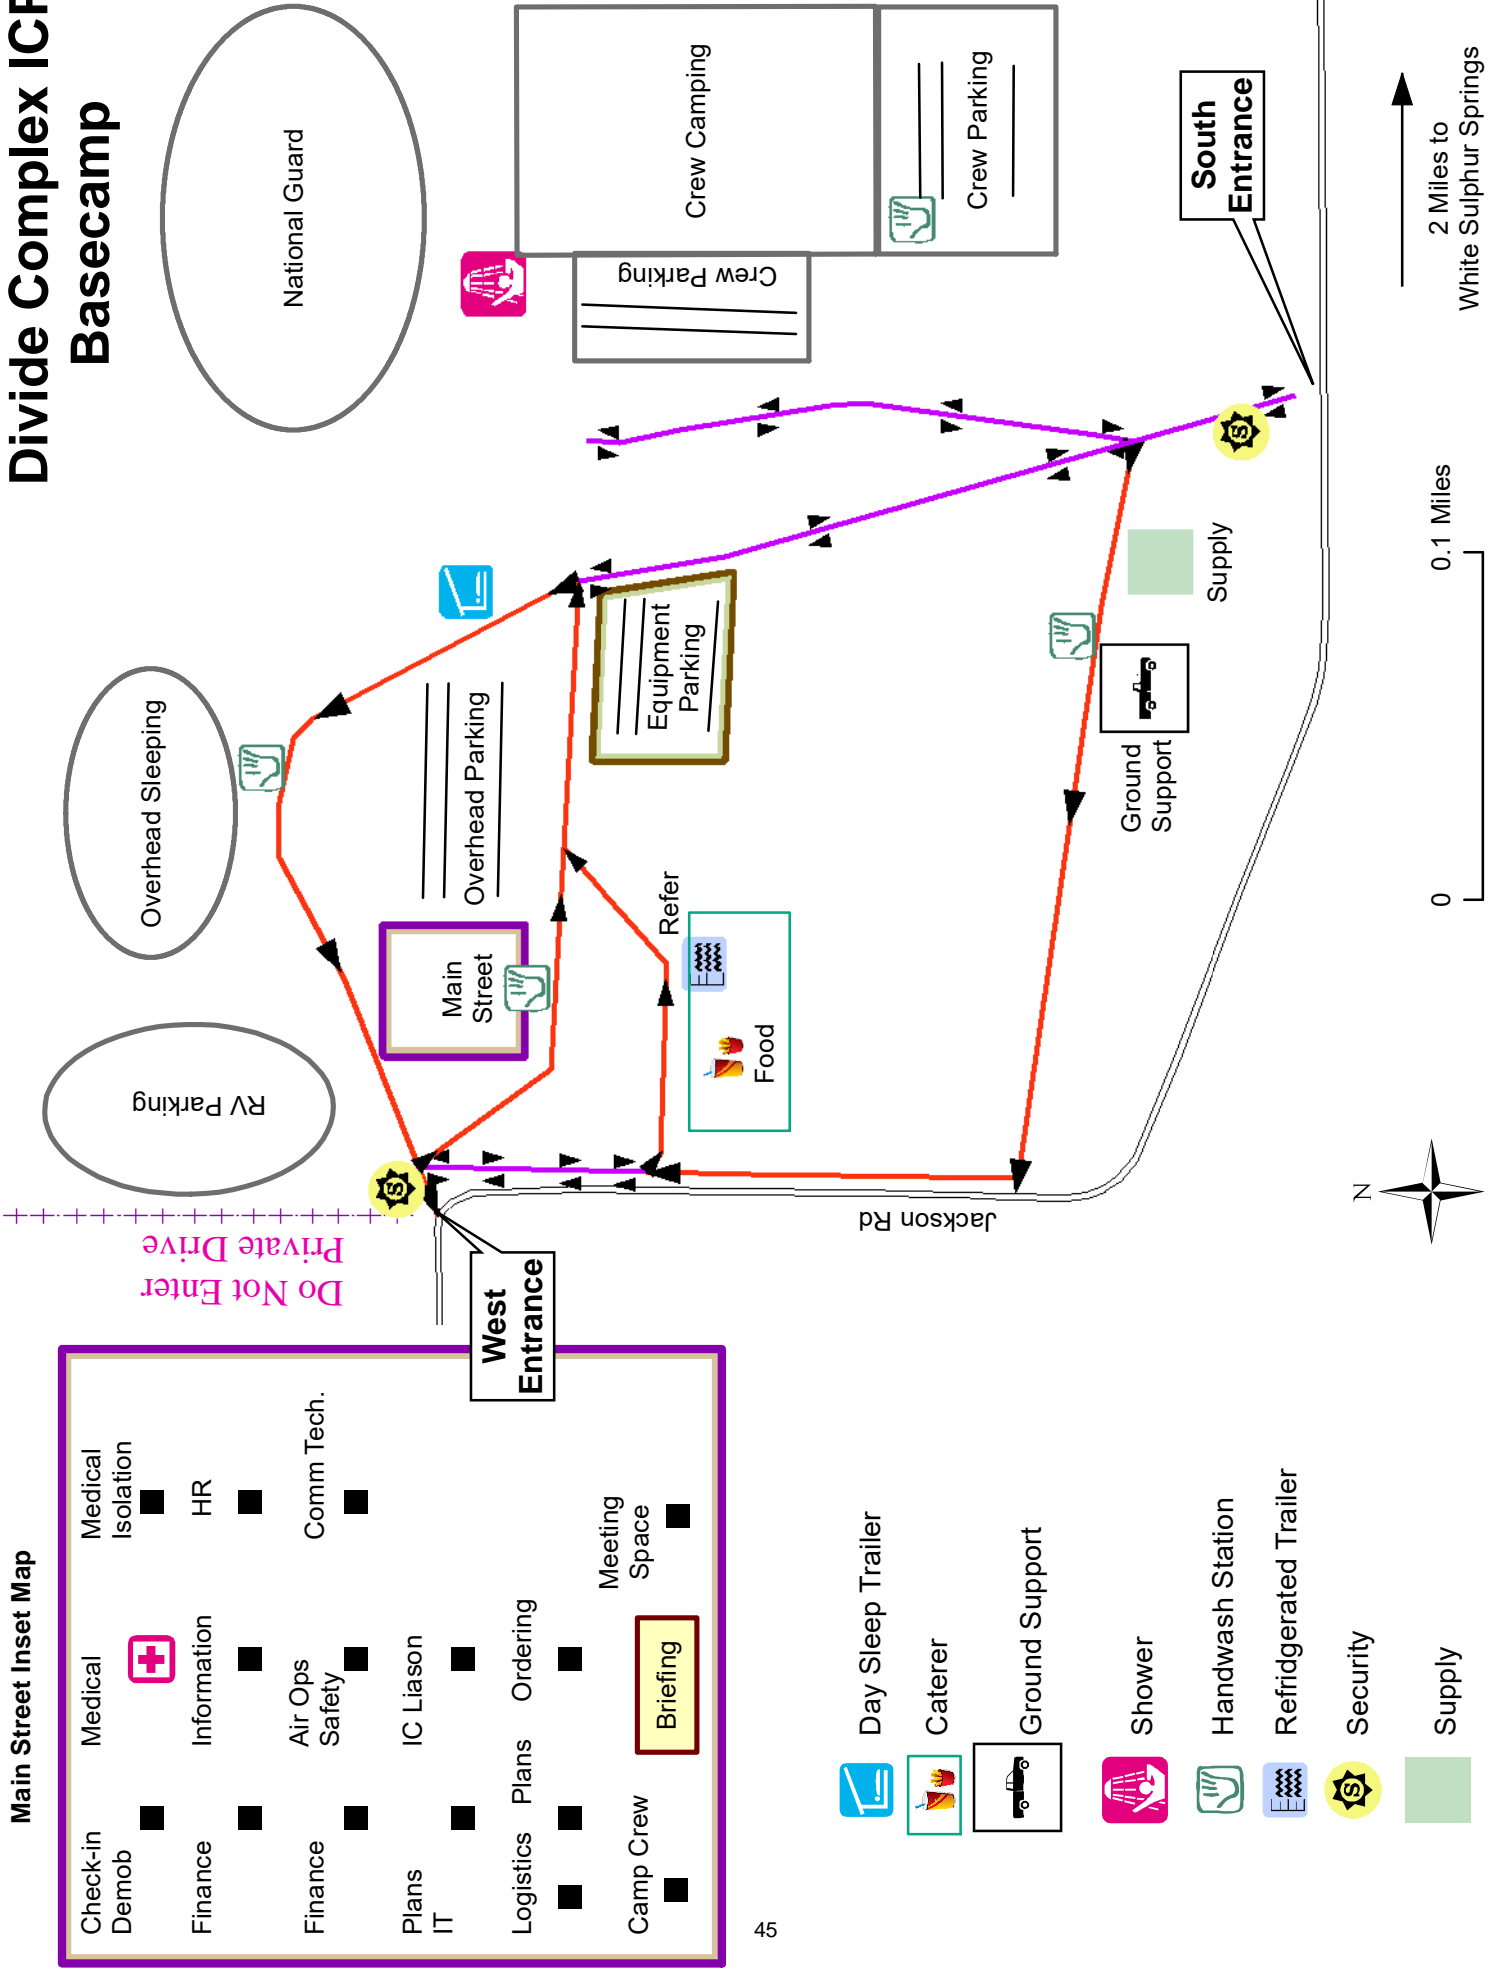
Divide Complex ICP Basecamp

National Guard

Crew Camping

Crew Parking

Crew Parking

South Entrance

2 Miles to White Sulphur Springs

Overhead Sleeping

Overhead Parking

Equipment Parking

Supply

Ground Support

Main Street

Refer

Food

RV Parking

Do Not Enter Private Drive

West Entrance

Jackson Rd

N

0

0.1 Miles

Main Street Inset Map

Check-in Demob

Medical

Medical Isolation

Finance

Information

HR

Finance

Air Ops Safety

Comm Tech.

Plans IT

IC Liason

Logistics

Plans

Ordering

Camp Crew

Briefing

Meeting Space

45

Day Sleep Trailer

Caterer

Ground Support

Shower

Handwash Station

Refridgerated Trailer

Security

Supply